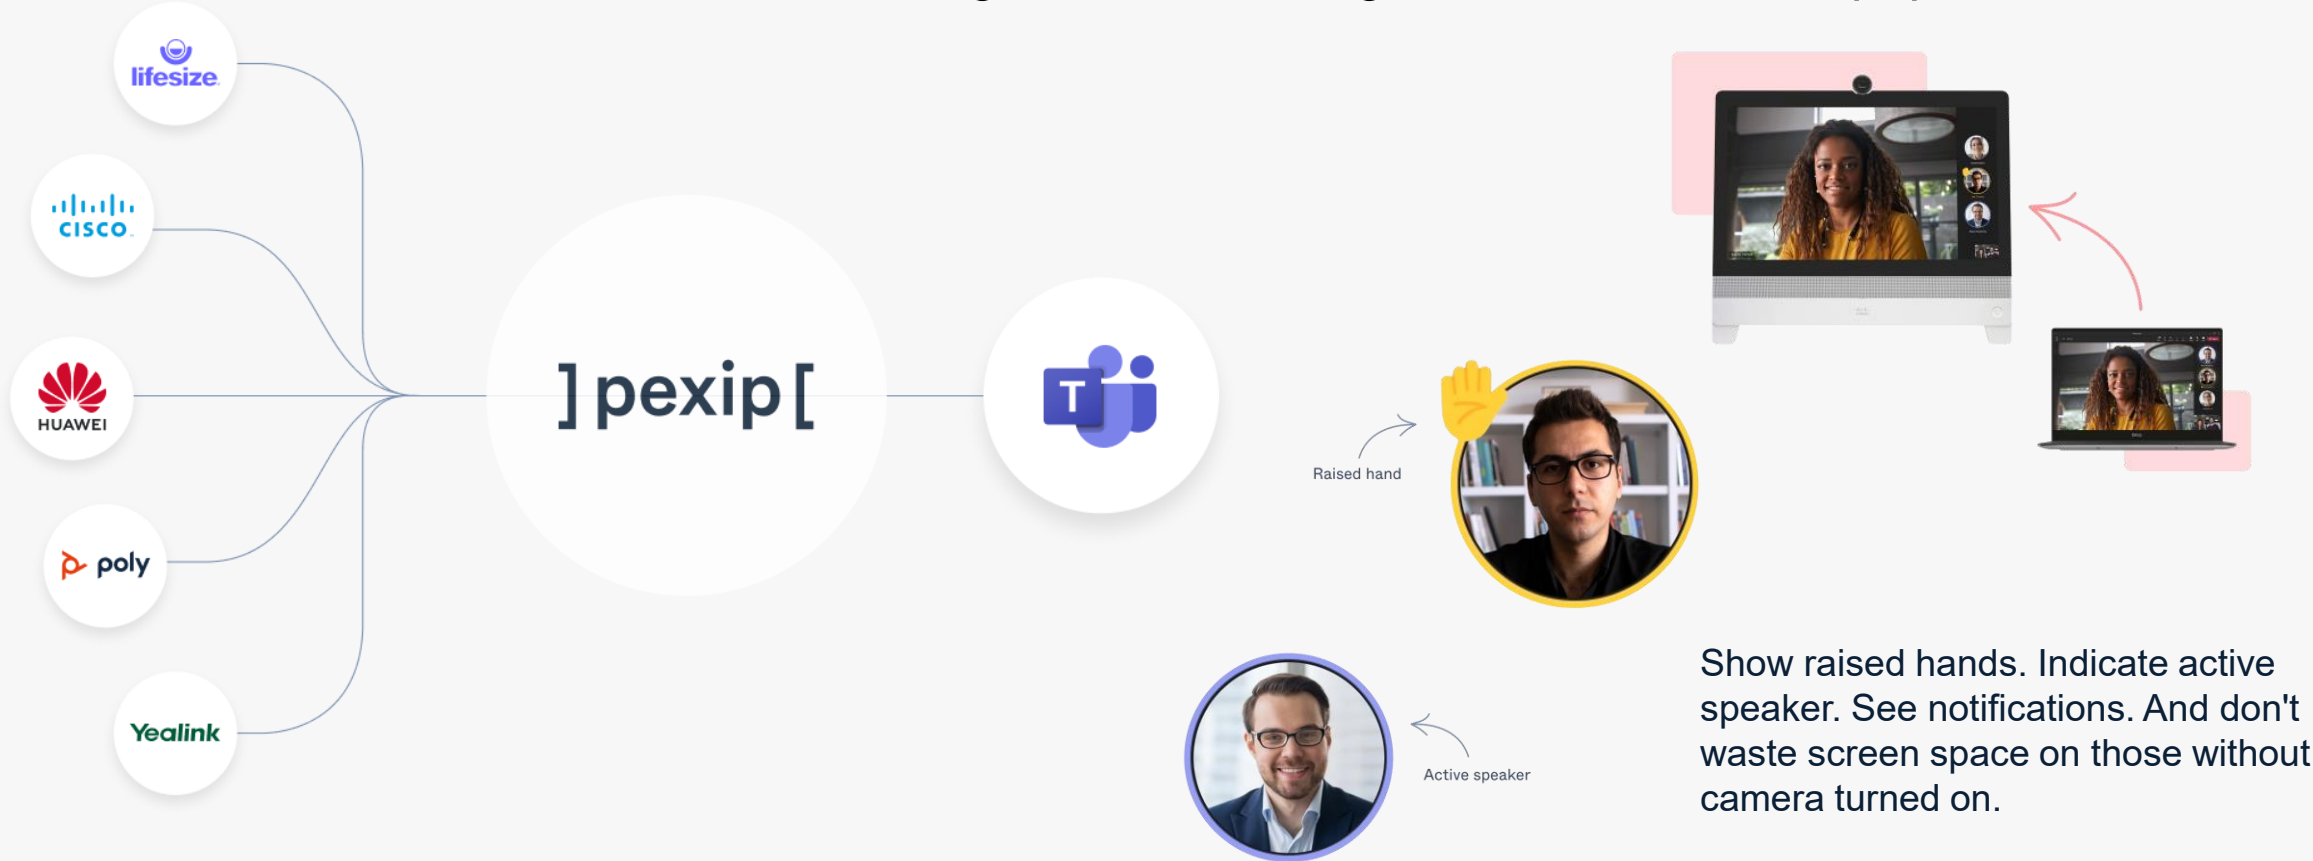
lifesize

CISCO

HUAWEI

poly

Yealink

]pexip[

T

Raised hand

Active speaker

Show raised hands. Indicate active speaker. See notifications. And don't waste screen space on those without camera turned on.